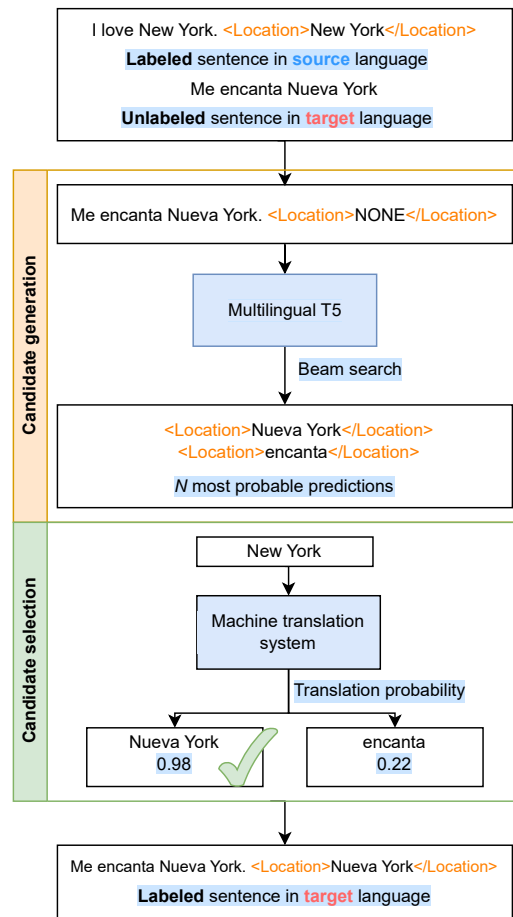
I love New York. <Location>New York</Location>

Labeled sentence in source language

Me encanta Nueva York

Unlabeled sentence in target language

Candidate generation

Me encanta Nueva York. <Location>NONE</Location>

Multilingual T5

Beam search

<Location>Nueva York</Location>
<Location>encanta</Location>

N most probable predictions

Candidate selection

New York

Machine translation system

Translation probability

Nueva York
0.98

encanta
0.22

Me encanta Nueva York. <Location>Nueva York</Location>

Labeled sentence in target language